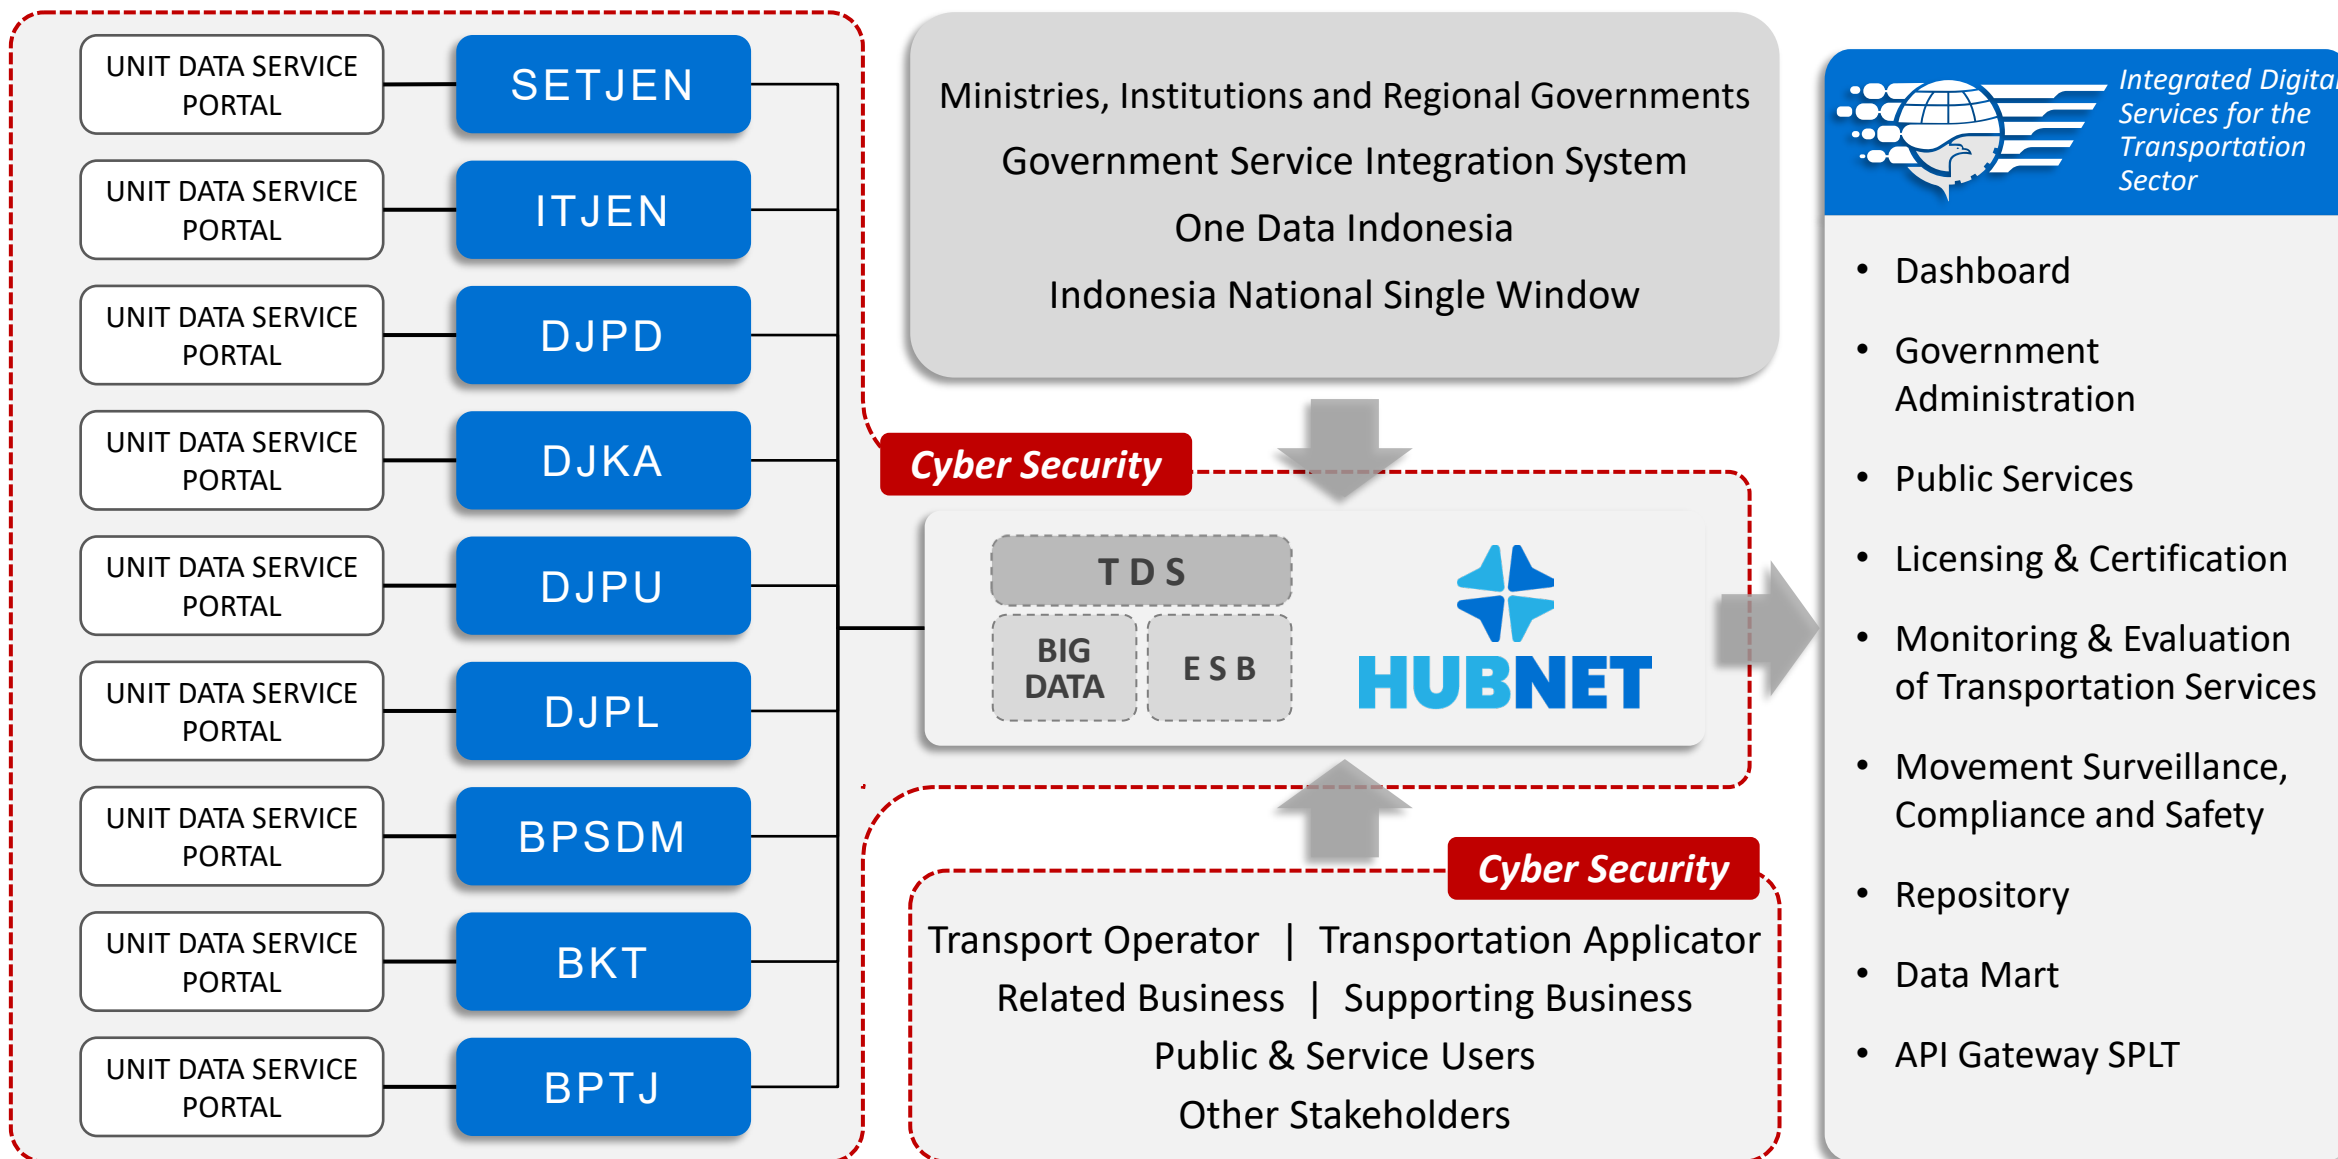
UNIT DATA SERVICE PORTAL
SETJEN

UNIT DATA SERVICE PORTAL
ITJEN

UNIT DATA SERVICE PORTAL
DJPD

UNIT DATA SERVICE PORTAL
DJKA

UNIT DATA SERVICE PORTAL
DJPU

UNIT DATA SERVICE PORTAL
DJPL

UNIT DATA SERVICE PORTAL
BPSDM

UNIT DATA SERVICE PORTAL
BKT

UNIT DATA SERVICE PORTAL
BPTJ

Ministries, Institutions and Regional Governments
Government Service Integration System
One Data Indonesia
Indonesia National Single Window

Cyber Security

TDS
BIG DATA
ESB
HUBNET

Cyber Security

Transport Operator | Transportation Applicator
Related Business | Supporting Business
Public & Service Users
Other Stakeholders

Integrated Digital Services for the Transportation Sector

• Dashboard
• Government Administration
• Public Services
• Licensing & Certification
• Monitoring & Evaluation of Transportation Services
• Movement Surveillance, Compliance and Safety
• Repository
• Data Mart
• API Gateway SPLT